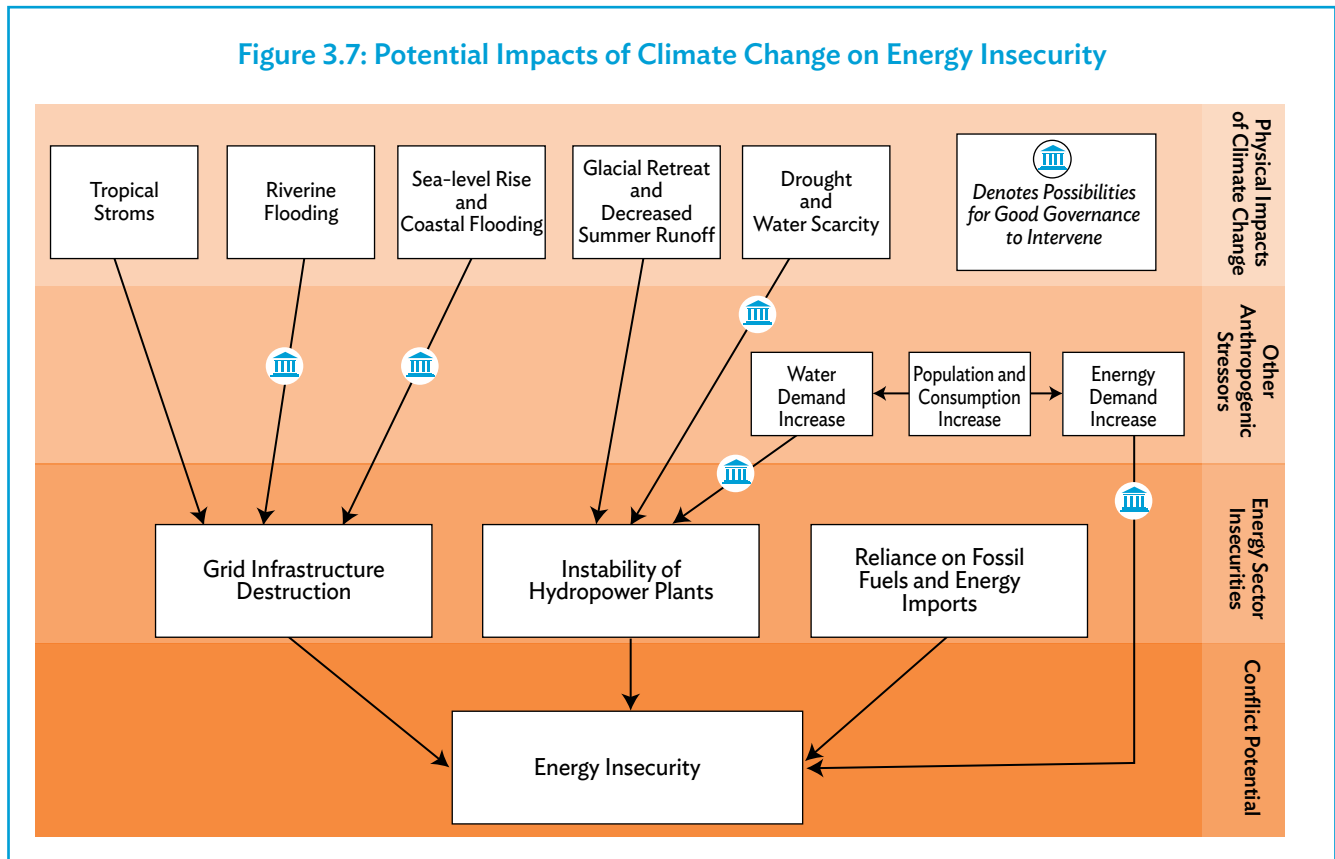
Figure 3.7: Potential Impacts of Climate Change on Energy Insecurity

Physical Impacts of Climate Change

Tropical Stroms

Riverine Flooding

Sea-level Rise and Coastal Flooding

Glacial Retreat and Decreased Summer Runoff

Drought and Water Scarcity

Denotes Possibilities for Good Governance to Intervene

Other Anthropogenic Stressors

Water Demand Increase

Population and Consumption Increase

Enerngy Demand Increase

Energy Sector Insecurities

Grid Infrastructure Destruction

Instability of Hydropower Plants

Reliance on Fossil Fuels and Energy Imports

Conflict Potential

Energy Insecurity